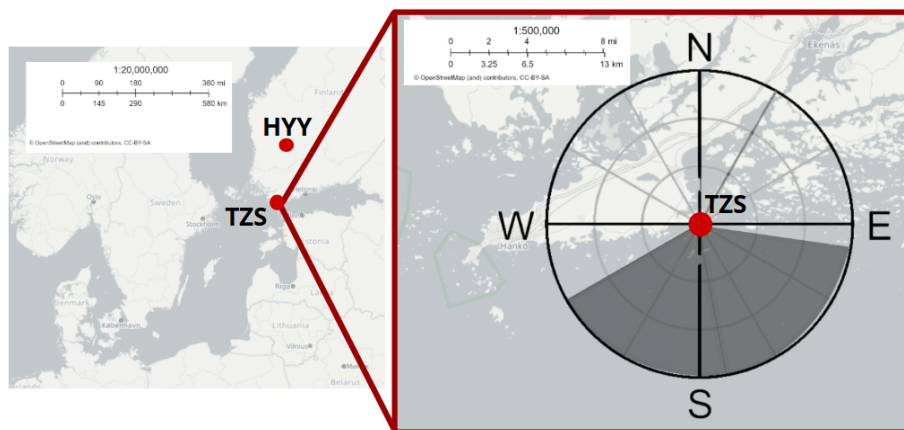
1:20,000,000
0 90 180 360 mi
0 145 290 580 km
© OpenStreetMap (and) contributors, CC-BY-SA

Finland
HYY
Norway
Oslo
Sweden
Stockholm
TZS
Helsinki
Estonia
Riga
Latvia
Denmark
København
Lithuania
Vilnius
Belarus

1:500,000
0 2 4 8 mi
0 3.25 6.5 13 km
© OpenStreetMap (and) contributors, CC-BY-SA

Ekenäs
Hanko
N
W
TZS
E
S